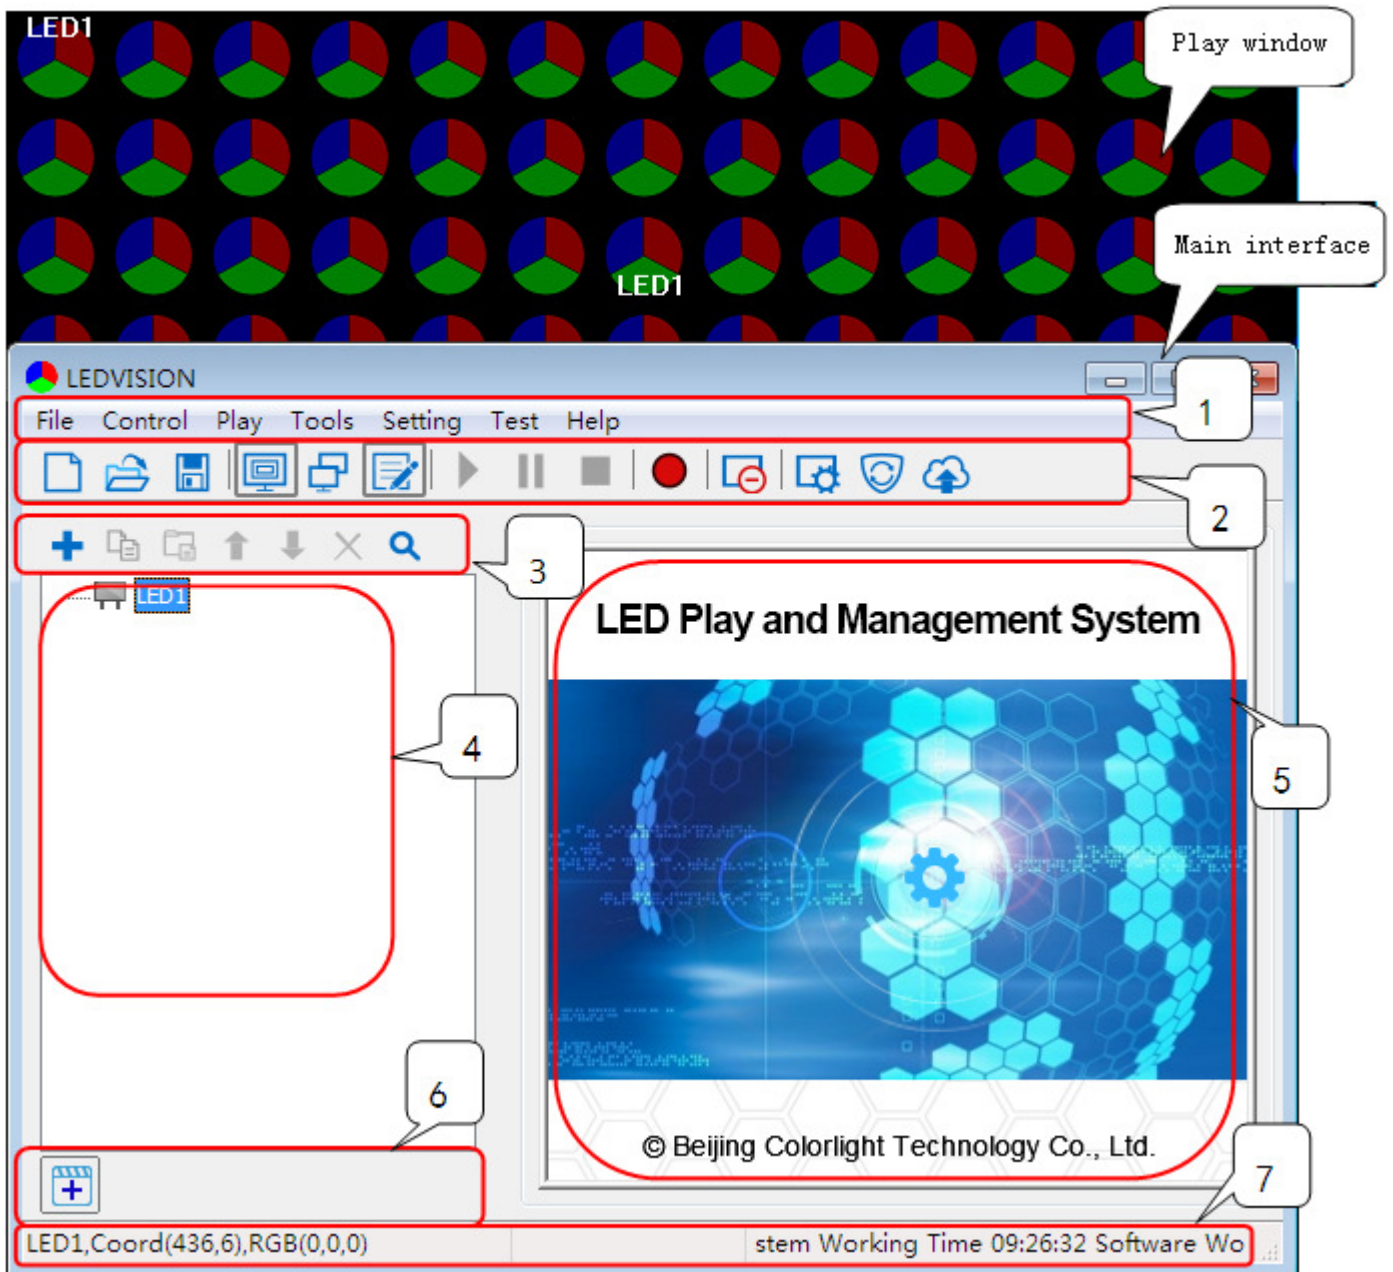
LED1

Play window

Main interface

LED1

LEDVISION

File Control Play Tools Setting Test Help

1

2

3

LED1

4

LED Play and Management System

5

6

© Beijing Colorlight Technology Co., Ltd.

7

LED1,Coord(436,6),RGB(0,0,0)

stem Working Time 09:26:32 Software Wo